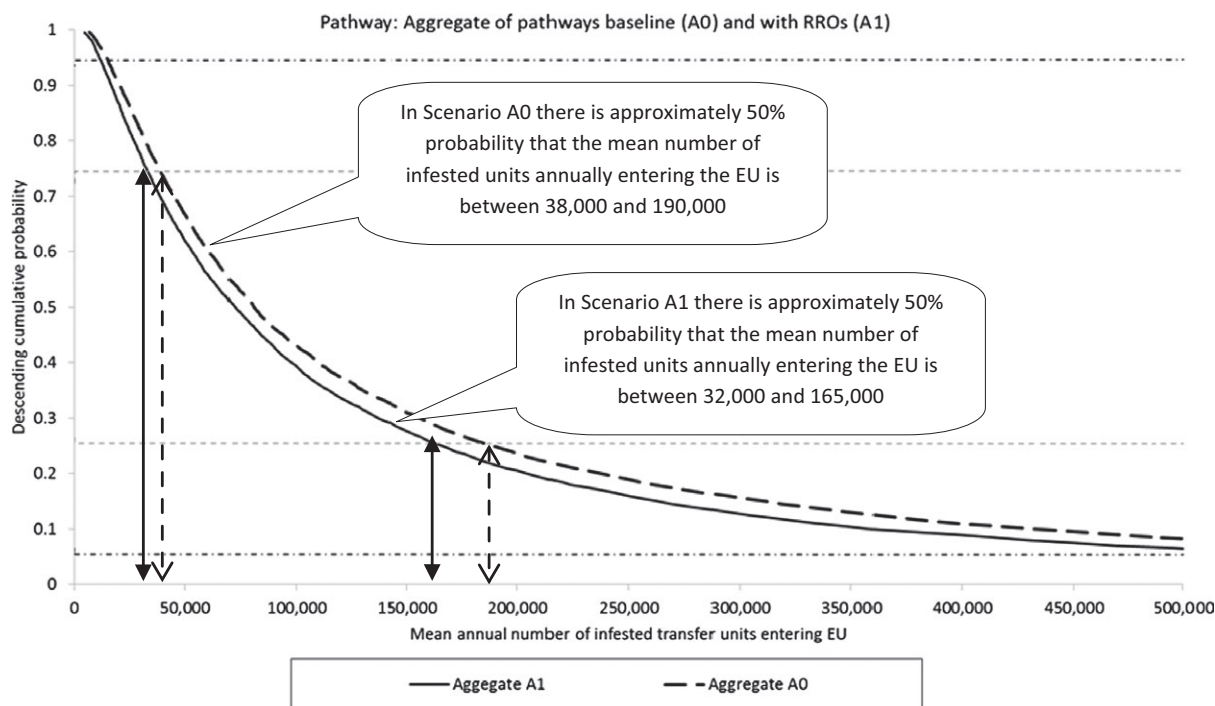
Pathway: Aggregate of pathways baseline (A0) and with RROs (A1)

In Scenario A0 there is approximately 50% probability that the mean number of infested units annually entering the EU is between 38,000 and 190,000

In Scenario A1 there is approximately 50% probability that the mean number of infested units annually entering the EU is between 32,000 and 165,000

Descending cumulative probability

1
0.9
0.8
0.7
0.6
0.5
0.4
0.3
0.2
0.1
0

0
50,000
100,000
150,000
200,000
250,000
300,000
350,000
400,000
450,000
500,000

Mean annual number of infested transfer units entering EU

Aggregate A1
Aggregate A0